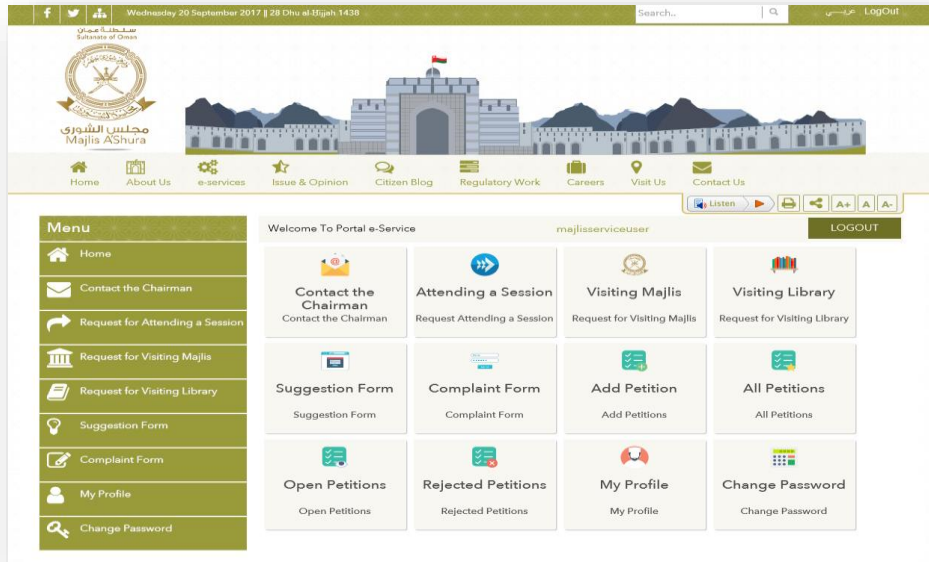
Wednesday 20 September 2017 || 28 Dhu al-Hijjah 1438

Search..

عربي LogOut

سلطنة عمان
Sultanate of Oman

مجلس الشورى
Majlis AShura

Home About Us e-services Issue & Opinion Citizen Blog Regulatory Work Careers Visit Us Contact Us

Listen

A+ A A-

Menu

Home

Contact the Chairman

Request for Attending a Session

Request for Visiting Majlis

Request for Visiting Library

Suggestion Form

Complaint Form

My Profile

Change Password

Welcome To Portal e-Service

majlisserviceuser

LOGOUT

Contact the Chairman
Contact the Chairman

Attending a Session
Request Attending a Session

Visiting Majlis
Request for Visiting Majlis

Visiting Library
Request for Visiting Library

Suggestion Form
Suggestion Form

Complaint Form
Complaint Form

Add Petition
Add Petitions

All Petitions
All Petitions

Open Petitions
Open Petitions

Rejected Petitions
Rejected Petitions

My Profile
My Profile

Change Password
Change Password